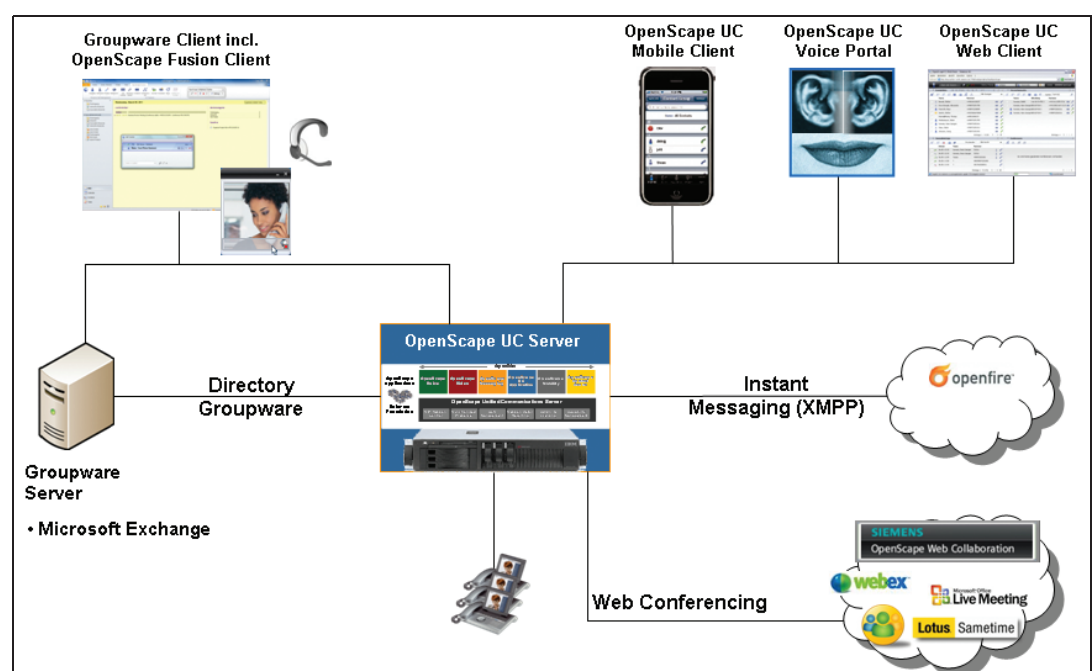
Groupware Client incl.
OpenScape Fusion Client

OpenScape UC
Mobile Client

OpenScape UC
Voice Portal

OpenScape UC
Web Client

OpenScape UC Server

OpenScape UnifiedCommunications Server

Directory
Groupware

Instant
Messaging (XMPP)

openfire

Groupware
Server

• Microsoft Exchange

SIEMENS
OpenScape Web Collaboration

webex

Microsoft Office
Live Meeting

Lotus Sametime

Web Conferencing